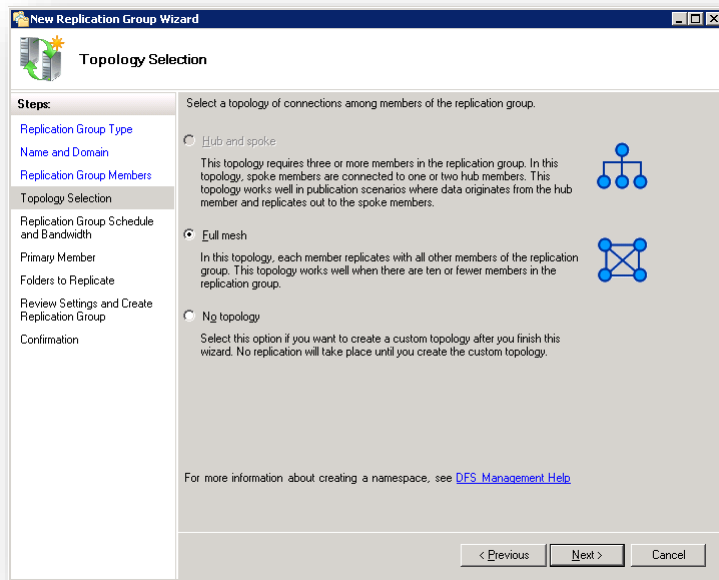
New Replication Group Wizard

Topology Selection

Steps:

Replication Group Type

Name and Domain

Replication Group Members

Topology Selection

Replication Group Schedule and Bandwidth

Primary Member

Folders to Replicate

Review Settings and Create Replication Group

Confirmation

Select a topology of connections among members of the replication group.

Hub and spoke

This topology requires three or more members in the replication group. In this topology, spoke members are connected to one or two hub members. This topology works well in publication scenarios where data originates from the hub member and replicates out to the spoke members.

Full mesh

In this topology, each member replicates with all other members of the replication group. This topology works well when there are ten or fewer members in the replication group.

No topology

Select this option if you want to create a custom topology after you finish this wizard. No replication will take place until you create the custom topology.

For more information about creating a namespace, see DFS Management Help

< Previous

Next >

Cancel